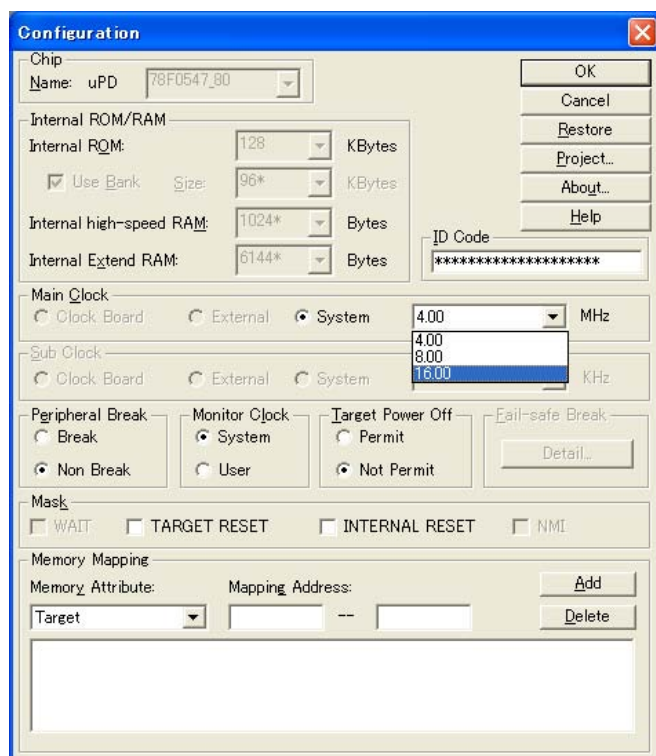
Configuration

Chip
Name: uPD 78F0547_80

OK
Cancel
Restore
Project...
About...
Help

Internal ROM/RAM
Internal ROM: 128 KBytes
Use Bank Size: 96* KBytes
Internal high-speed RAM: 1024* Bytes
Internal Extend RAM: 6144* Bytes

ID Code
********************

Main Clock
Clock Board External System 4.00 MHz
4.00
8.00
16.00

Sub Clock
Clock Board External System KHz

Peripheral Break
Break
Non Break

Monitor Clock
System
User

Target Power Off
Permit
Not Permit

Fail-safe Break
Detail...

Mask
WAIT TARGET RESET INTERNAL RESET NMI

Memory Mapping
Memory Attribute: Mapping Address:
Target --
Add
Delete